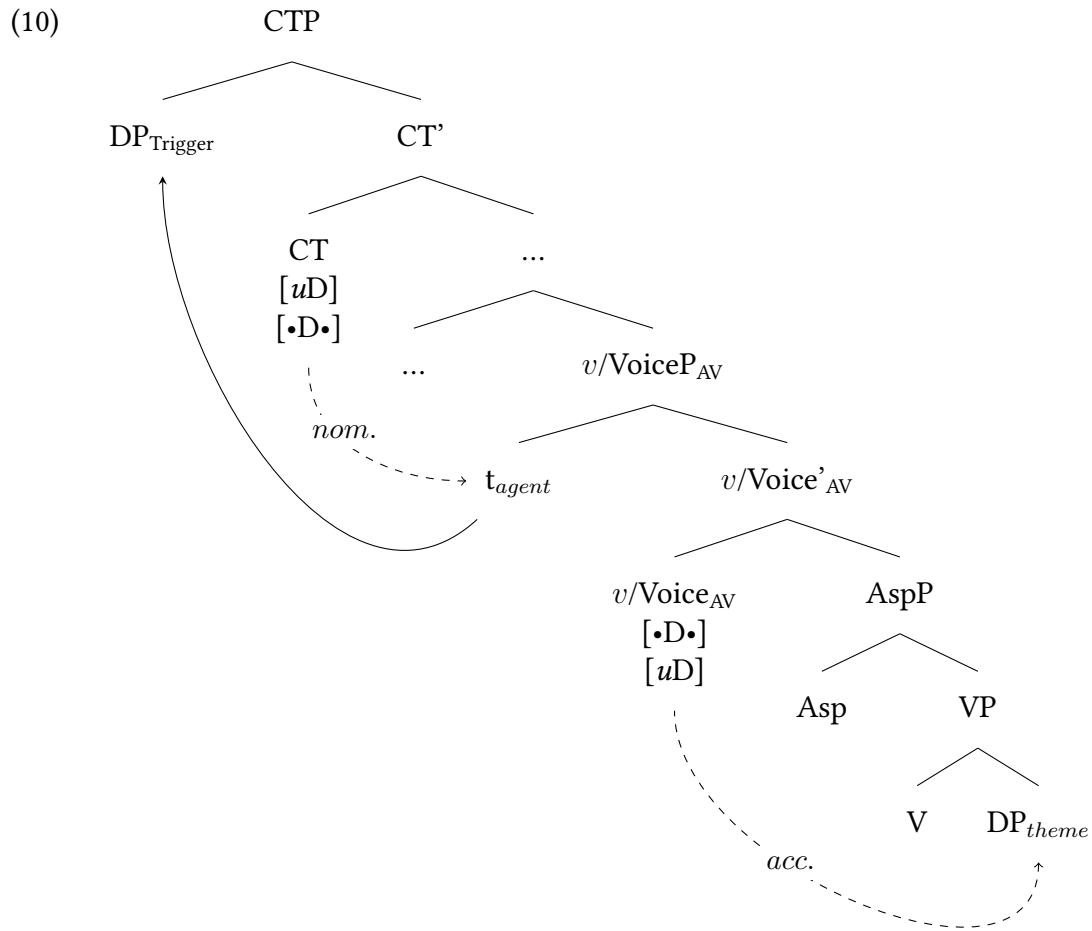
(10)

CTP

DP$_{\text{Trigger}}$

CT'

CT
[$u$D]
[•D•]

...

...

$v$/VoiceP$_{\text{AV}}$

$nom.$

t$_{agent}$

$v$/Voice'$_{\text{AV}}$

$v$/Voice$_{\text{AV}}$
[•D•]
[$u$D]

AspP

Asp

VP

V

DP$_{theme}$

$acc.$